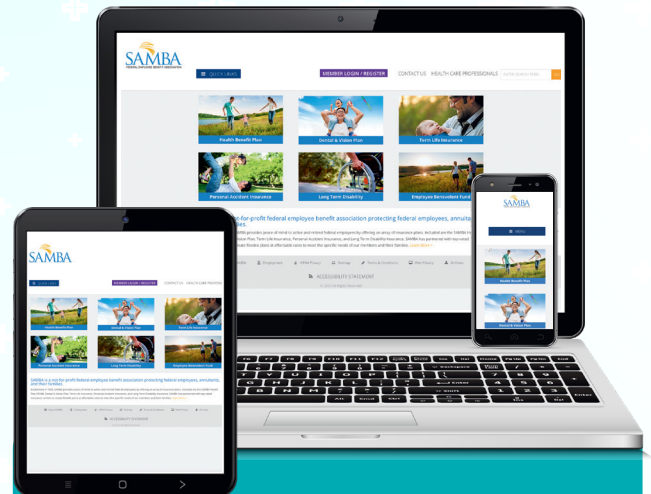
SAMBA
FEDERAL EMPLOYEE BENEFIT ASSOCIATION

QUICK LINKS

MEMBER LOGIN / REGISTER

CONTACT US

HEALTH CARE PROFESSIONALS

Health Benefit Plan

Dental & Vision Plan

Term Life Insurance

Personal Accident Insurance

Long Term Disability

Employee Benevolent Fund

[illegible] for-profit federal employee benefit association protecting federal employees, annuita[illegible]

ACCESSIBILITY STATEMENT

SAMBA

QUICK LINKS

MEMBER LOGIN / REGISTER

CONTACT US

HEALTH CARE PROFESSIONALS

Health Benefit Plan

Dental & Vision Plan

Term Life Insurance

Personal Accident Insurance

Long Term Disability

Employee Benevolent Fund

SAMBA is a not-for-profit federal employee benefit association protecting federal employees, annuitants, and their families.

ACCESSIBILITY STATEMENT

SAMBA

MENU

Health Benefit Plan

Dental & Vision Plan